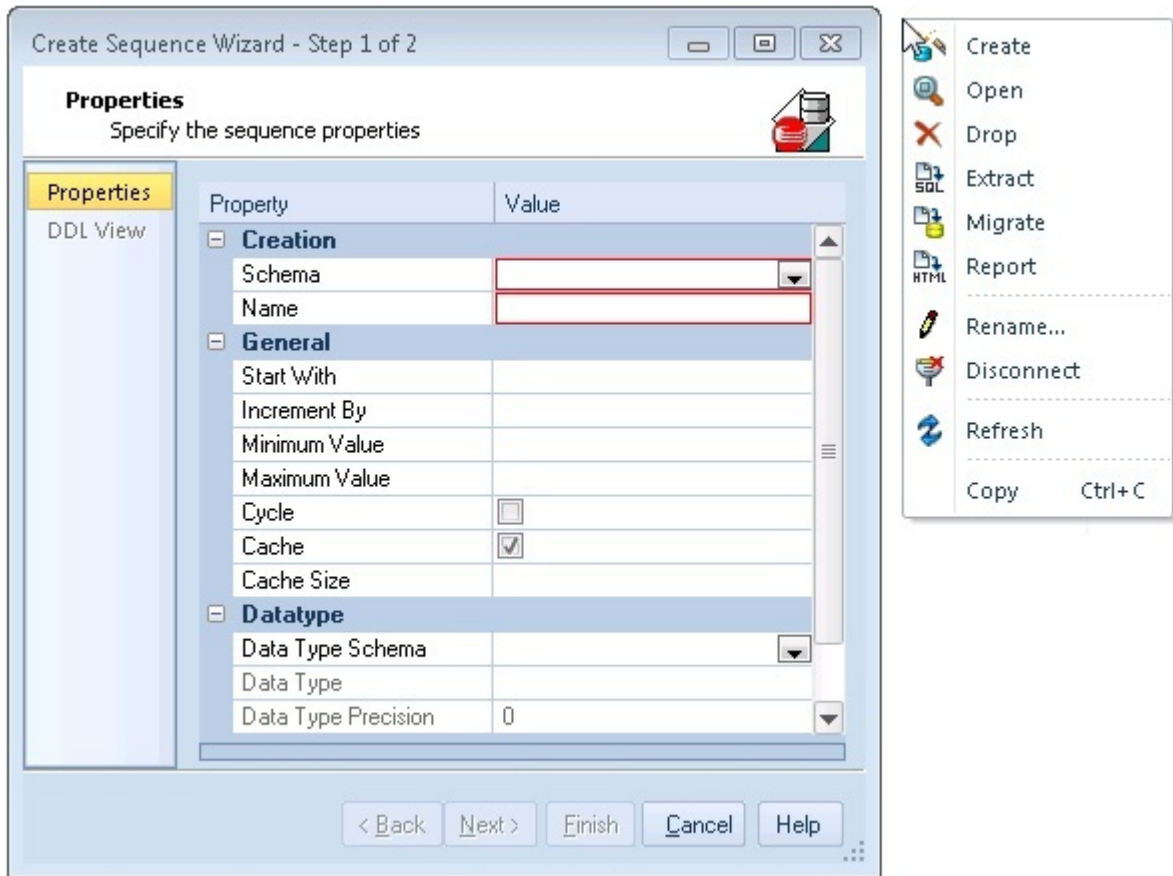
Create Sequence Wizard - Step 1 of 2

Properties
Specify the sequence properties

Properties
DDL View

| Property | Value |
|---|---|
| Creation | |
| Schema | |
| Name | |
| General | |
| Start With | |
| Increment By | |
| Minimum Value | |
| Maximum Value | |
| Cycle | |
| Cache | |
| Cache Size | |
| Datatype | |
| Data Type Schema | |
| Data Type | |
| Data Type Precision | 0 |

< Back Next > Finish Cancel Help

Create
Open
Drop
Extract
Migrate
Report
Rename...
Disconnect
Refresh
Copy Ctrl+C